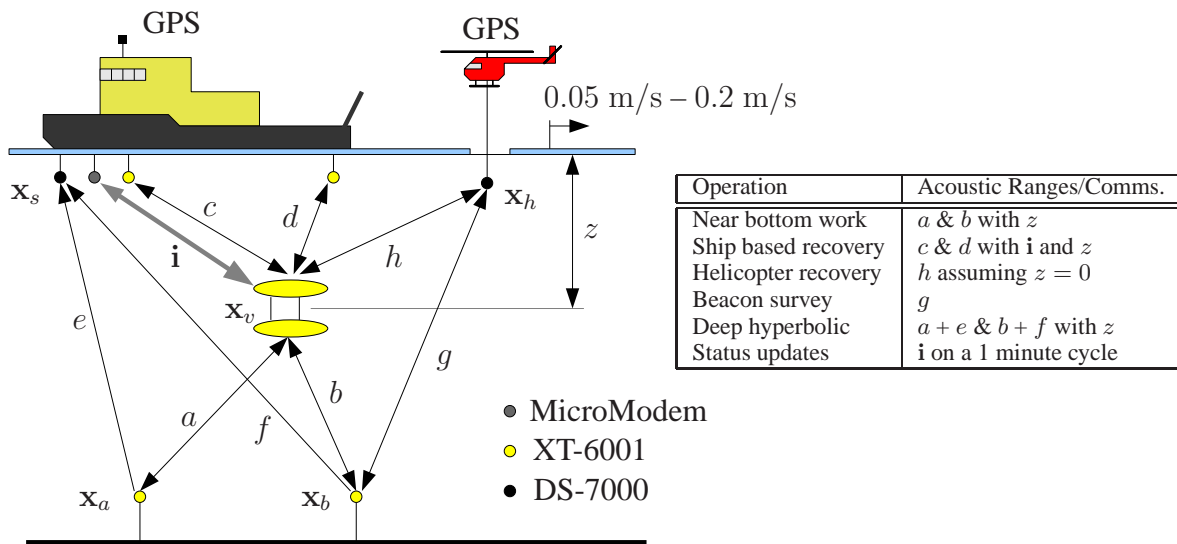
GPS

GPS

0.05 m/s – 0.2 m/s

$\mathbf{x}_s$

$\mathbf{x}_h$

$c$

$d$

$z$

$\mathbf{i}$

$h$

$\mathbf{x}_v$

$e$

$g$

$a$

$b$

$f$

$\mathbf{x}_a$

$\mathbf{x}_b$

MicroModem
XT-6001
DS-7000

| Operation | Acoustic Ranges/Comms. |
|---|---|
| Near bottom work | $a$ & $b$ with $z$ |
| Ship based recovery | $c$ & $d$ with $\mathbf{i}$ and $z$ |
| Helicopter recovery | $h$ assuming $z = 0$ |
| Beacon survey | $g$ |
| Deep hyperbolic | $a + e$ & $b + f$ with $z$ |
| Status updates | $\mathbf{i}$ on a 1 minute cycle |